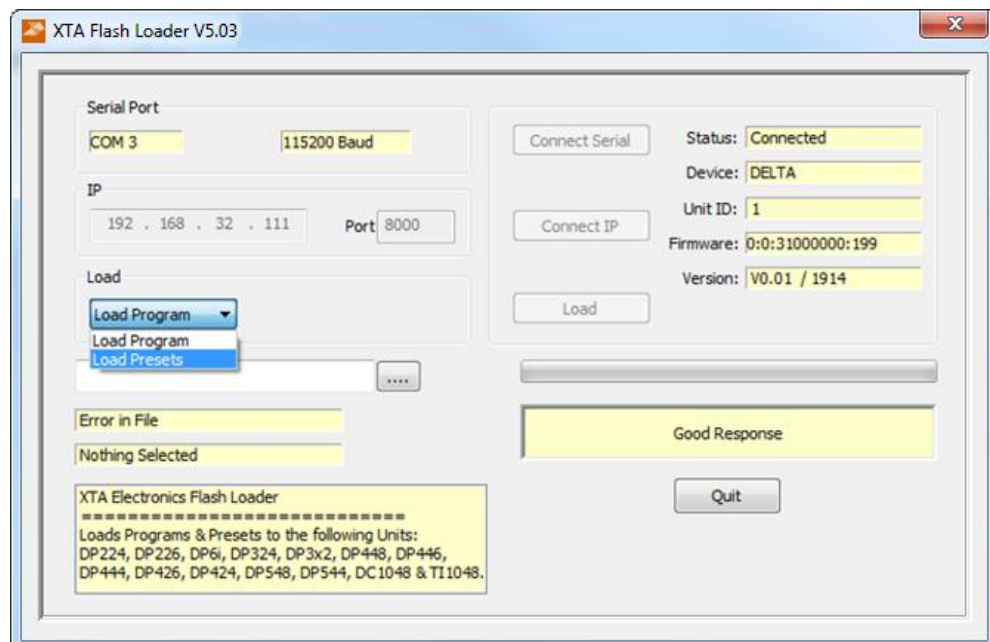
XTA Flash Loader V5.03

Serial Port
COM 3
115200 Baud

IP
192 . 168 . 32 . 111
Port 8000

Load
Load Program
Load Program
Load Presets

....

Error in File
Nothing Selected

XTA Electronics Flash Loader
============================
Loads Programs & Presets to the following Units:
DP224, DP226, DP6i, DP324, DP3x2, DP448, DP446, DP444, DP426, DP424, DP548, DP544, DC1048 & TI1048.

Connect Serial
Connect IP
Load

Status: Connected
Device: DELTA
Unit ID: 1
Firmware: 0:0:31000000:199
Version: V0.01 / 1914

Good Response

Quit